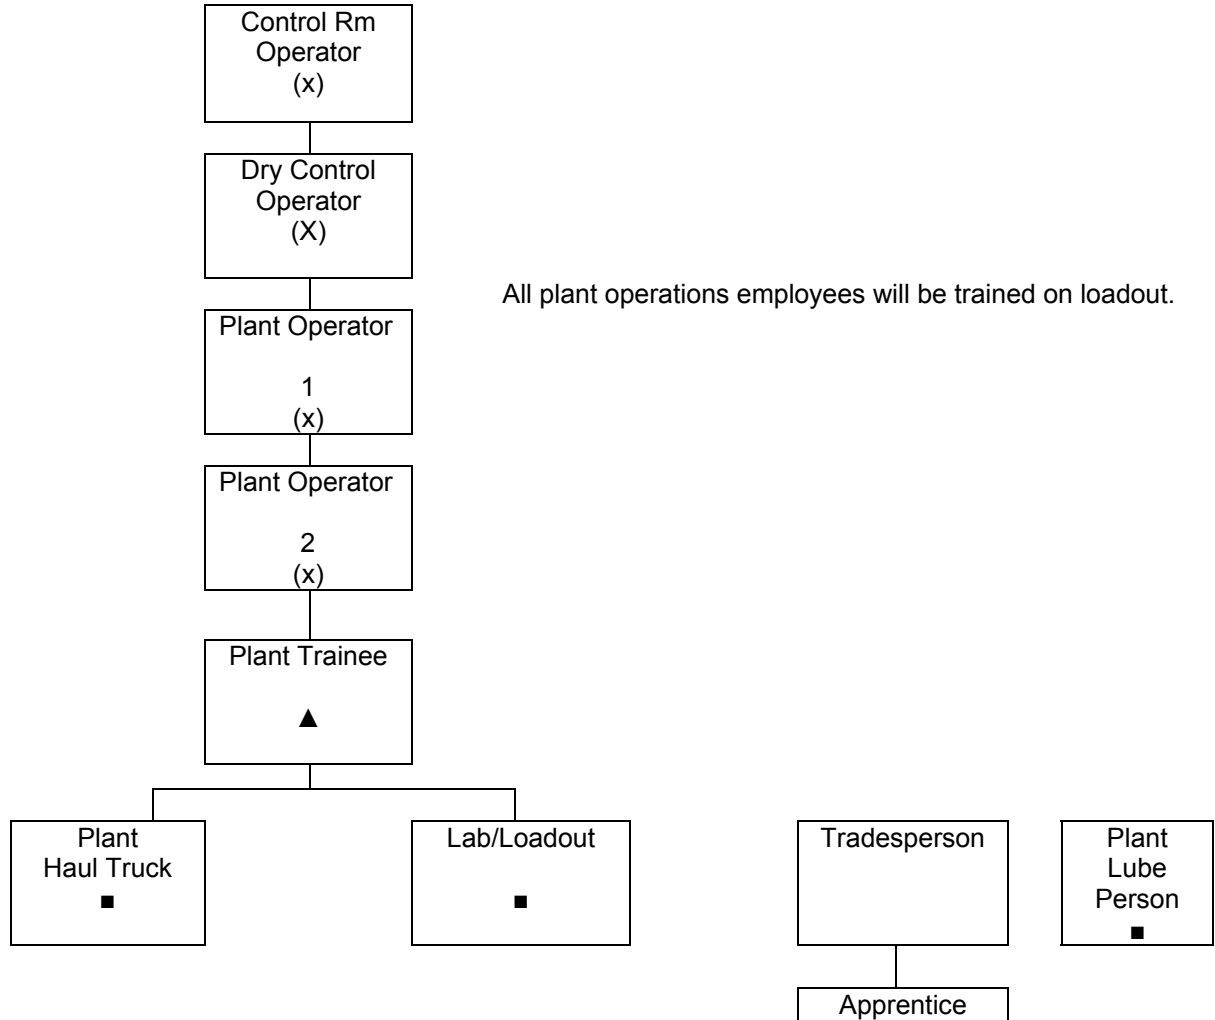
Control Rm Operator
(x)

Dry Control Operator
(X)

All plant operations employees will be trained on loadout.

Plant Operator
1
(x)

Plant Operator
2
(x)

Plant Trainee
▲

Plant Haul Truck
■

Lab/Loadout
■

Tradesperson

Plant Lube Person
■

Apprentice